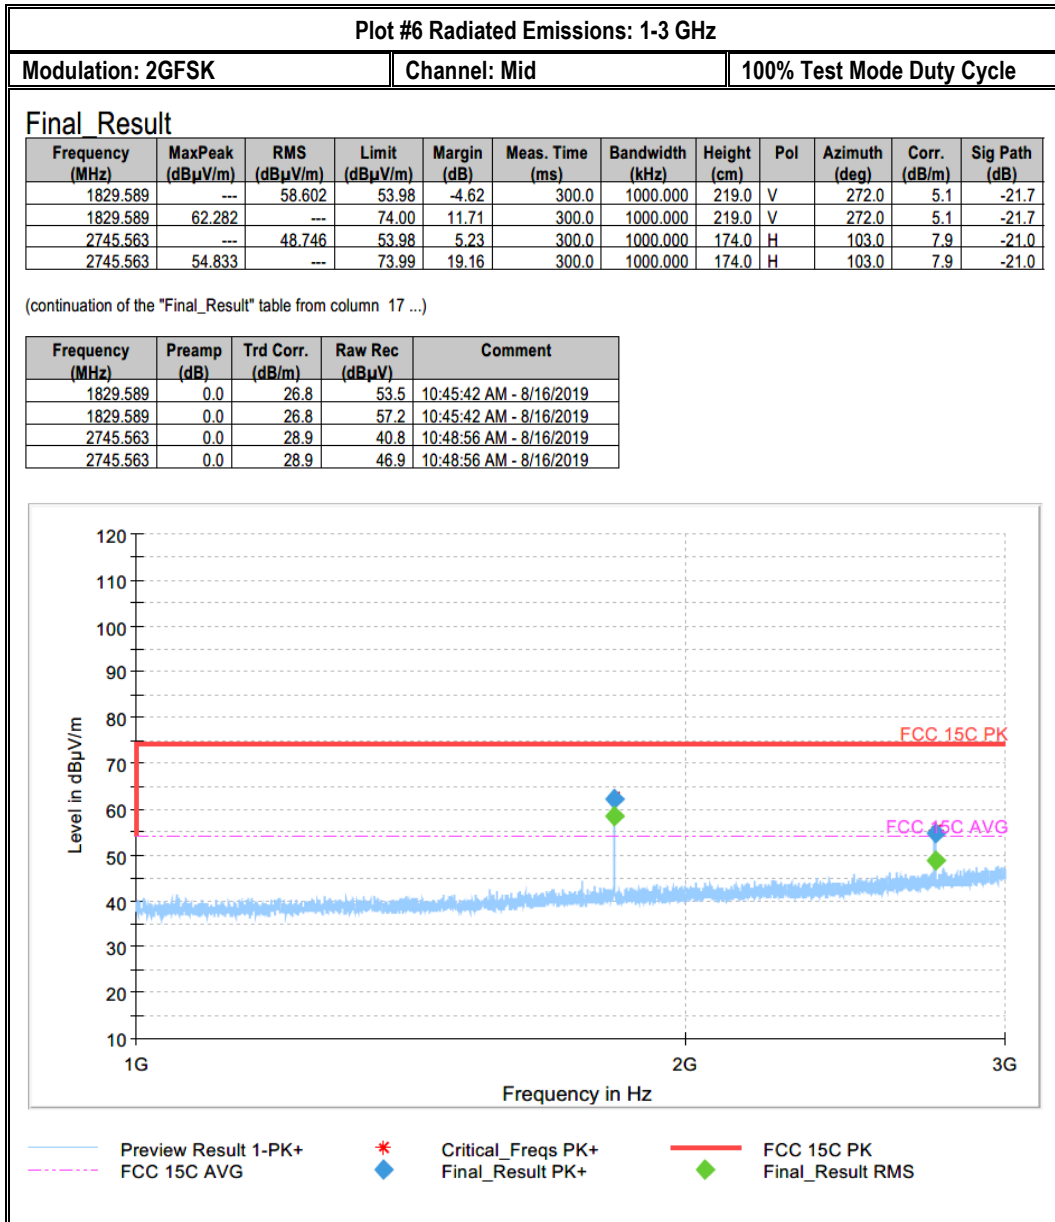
Plot #6 Radiated Emissions: 1-3 GHz

Modulation: 2GFSK | Channel: Mid | 100% Test Mode Duty Cycle

Final_Result

| Frequency (MHz) | MaxPeak (dBµV/m) | RMS (dBµV/m) | Limit (dBµV/m) | Margin (dB) | Meas. Time (ms) | Bandwidth (kHz) | Height (cm) | Pol | Azimuth (deg) | Corr. (dB/m) | Sig Path (dB) |
|---|---|---|---|---|---|---|---|---|---|---|---|
| 1829.589 | --- | 58.602 | 53.98 | -4.62 | 300.0 | 1000.000 | 219.0 | V | 272.0 | 5.1 | -21.7 |
| 1829.589 | 62.282 | --- | 74.00 | 11.71 | 300.0 | 1000.000 | 219.0 | V | 272.0 | 5.1 | -21.7 |
| 2745.563 | --- | 48.746 | 53.98 | 5.23 | 300.0 | 1000.000 | 174.0 | H | 103.0 | 7.9 | -21.0 |
| 2745.563 | 54.833 | --- | 73.99 | 19.16 | 300.0 | 1000.000 | 174.0 | H | 103.0 | 7.9 | -21.0 |

(continuation of the "Final_Result" table from column 17 ...)

| Frequency (MHz) | Preamp (dB) | Trd Corr. (dB/m) | Raw Rec (dBµV) | Comment |
|---|---|---|---|---|
| 1829.589 | 0.0 | 26.8 | 53.5 | 10:45:42 AM - 8/16/2019 |
| 1829.589 | 0.0 | 26.8 | 57.2 | 10:45:42 AM - 8/16/2019 |
| 2745.563 | 0.0 | 28.9 | 40.8 | 10:48:56 AM - 8/16/2019 |
| 2745.563 | 0.0 | 28.9 | 46.9 | 10:48:56 AM - 8/16/2019 |

120
110
100
90
80
70
60
50
40
30
20
10
Level in dBµV/m
FCC 15C PK
FCC 15C AVG
1G
2G
3G
Frequency in Hz

Preview Result 1-PK+
FCC 15C AVG
Critical_Freqs PK+
Final_Result PK+
FCC 15C PK
Final_Result RMS